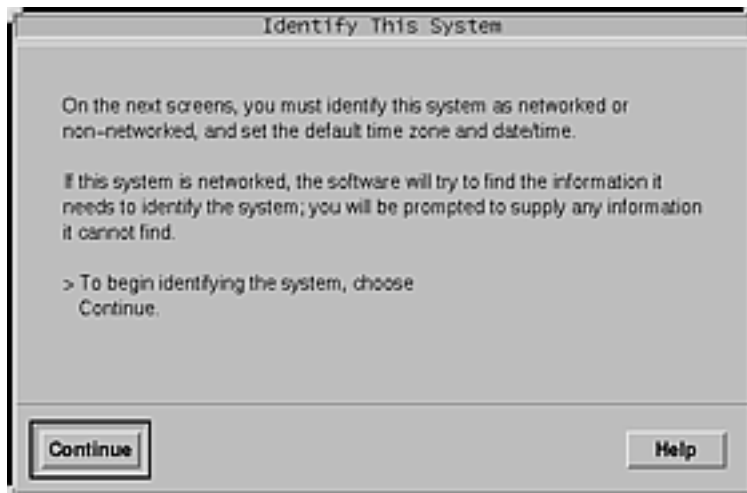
Identify This System

On the next screens, you must identify this system as networked or non-networked, and set the default time zone and date/time.

If this system is networked, the software will try to find the information it needs to identify the system; you will be prompted to supply any information it cannot find.

> To begin identifying the system, choose Continue.

Continue

Help